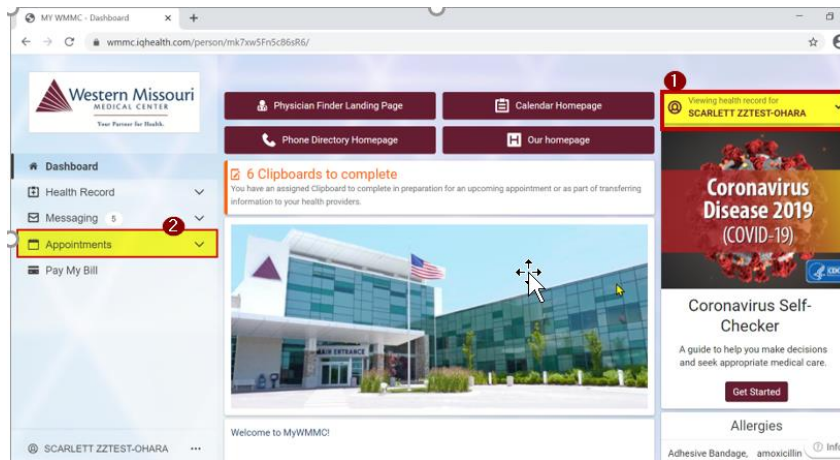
MY WMMC - Dashboard ×

wmmc.iqhealth.com/person/mk7xw5Fn5c86sR6/

Western Missouri MEDICAL CENTER
Your Partner for Health.

Dashboard
Health Record
Messaging 5
Appointments
Pay My Bill

2

SCARLETT ZZTEST-OHARA ···

Physician Finder Landing Page
Calendar Homepage
Phone Directory Homepage
Our homepage

6 Clipboards to complete
You have an assigned Clipboard to complete in preparation for an upcoming appointment or as part of transferring information to your health providers.

MAIN ENTRANCE

Welcome to MyWMMC!

1
Viewing health record for
SCARLETT ZZTEST-OHARA

Coronavirus Disease 2019 (COVID-19)

Coronavirus Self-Checker
A guide to help you make decisions and seek appropriate medical care.
Get Started

Allergies
Adhesive Bandage, amoxicillin

Info